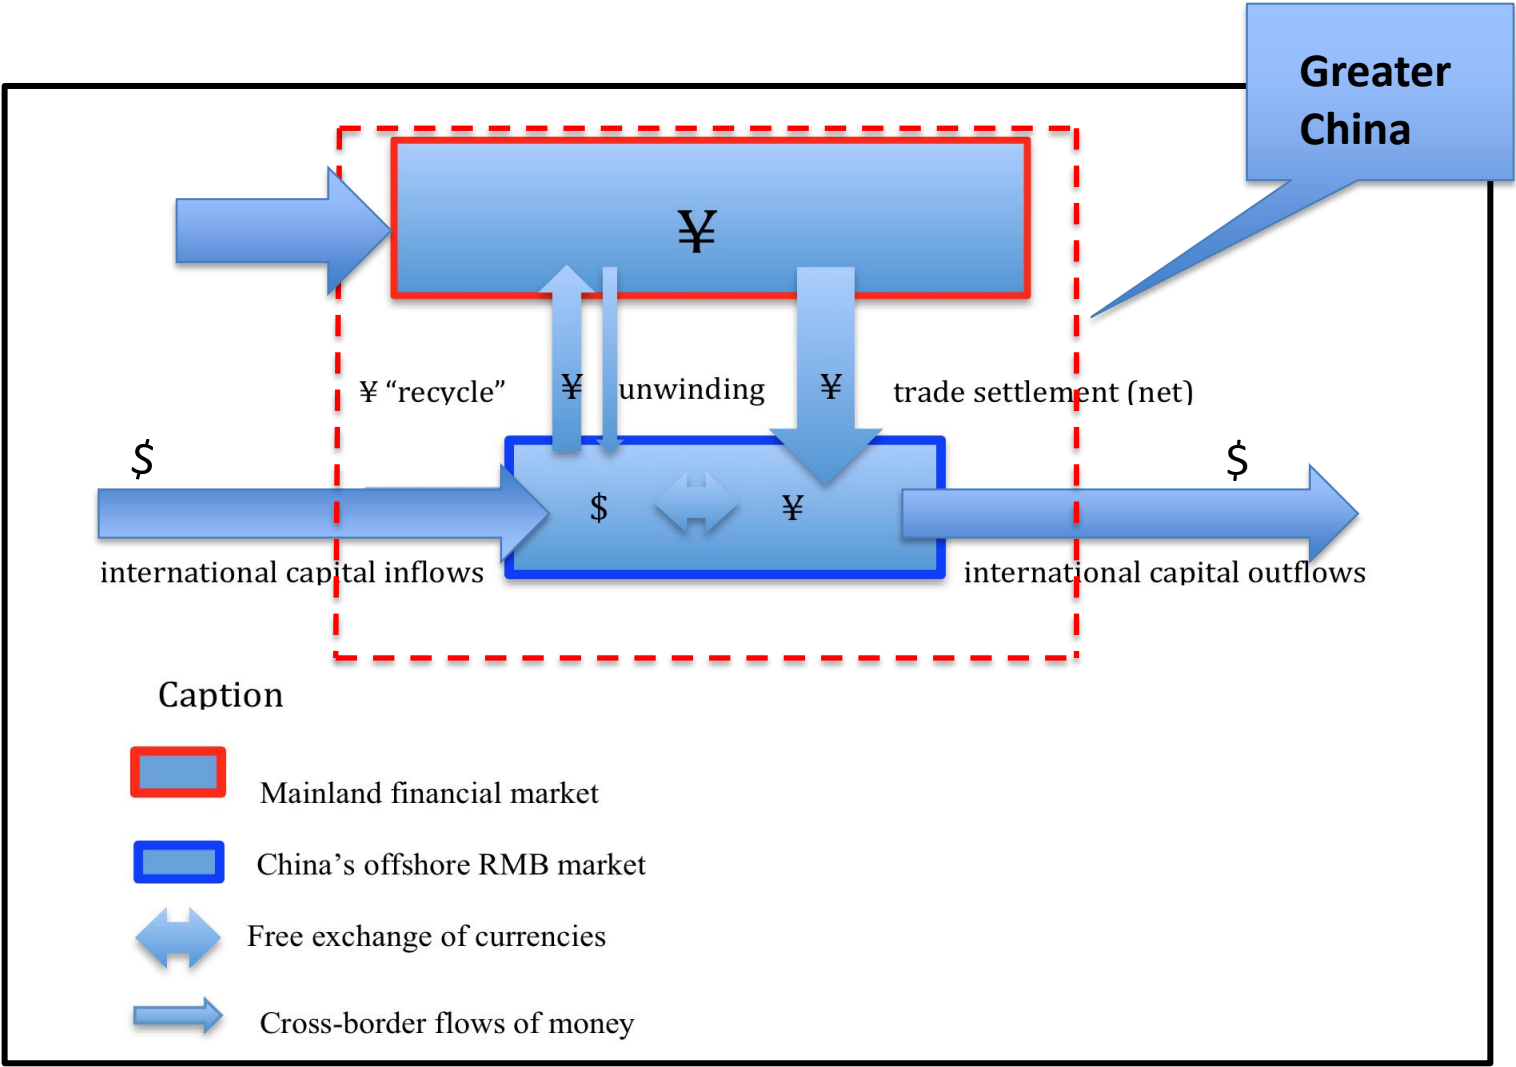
Greater China

¥

¥ “recycle”

¥

unwinding

¥

trade settlement (net)

$

$

$

¥

international capital inflows

international capital outflows

Caption

Mainland financial market

China’s offshore RMB market

Free exchange of currencies

Cross-border flows of money